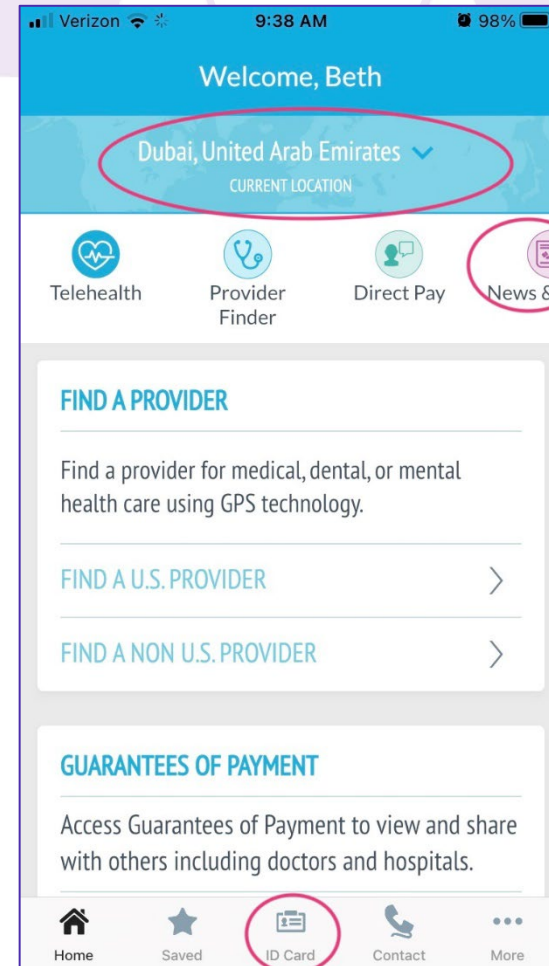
Verizon 9:38 AM 98%

Welcome, Beth

Dubai, United Arab Emirates
CURRENT LOCATION

Telehealth
Provider Finder
Direct Pay
News &

FIND A PROVIDER

Find a provider for medical, dental, or mental health care using GPS technology.

FIND A U.S. PROVIDER

FIND A NON U.S. PROVIDER

GUARANTEES OF PAYMENT

Access Guarantees of Payment to view and share with others including doctors and hospitals.

Home
Saved
ID Card
Contact
More